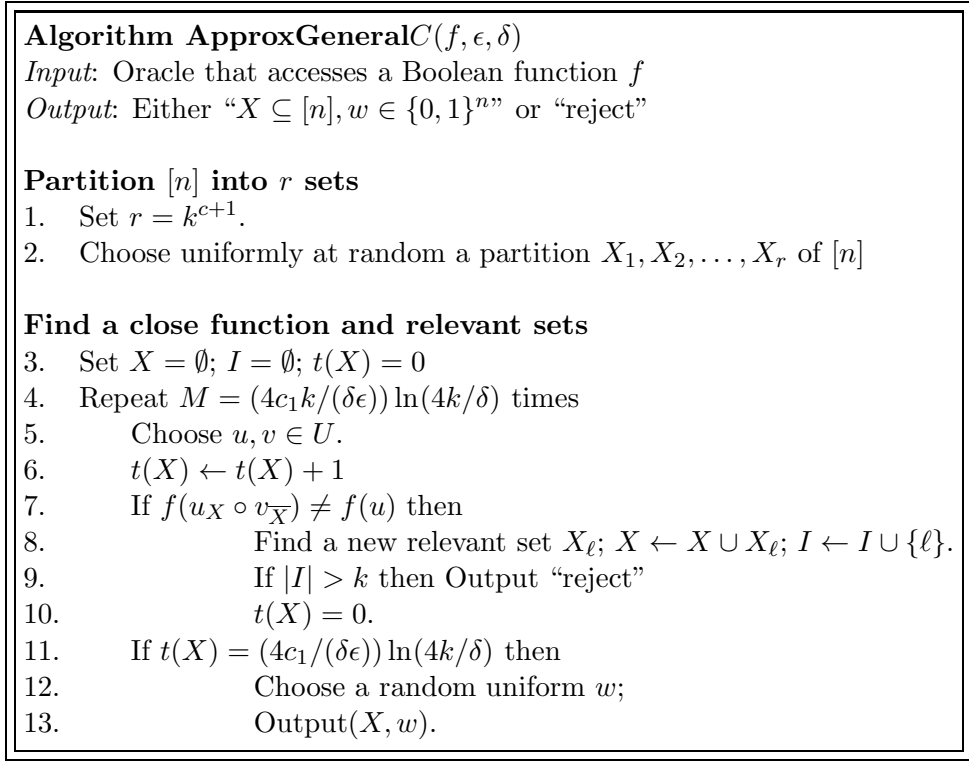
**Algorithm ApproxGeneral**$C(f, \epsilon, \delta)$
*Input*: Oracle that accesses a Boolean function $f$
*Output*: Either "$X \subseteq [n], w \in \{0,1\}^n$" or "reject"

**Partition** $[n]$ **into** $r$ **sets**
1. Set $r = k^{c+1}$.
2. Choose uniformly at random a partition $X_1, X_2, \ldots, X_r$ of $[n]$

**Find a close function and relevant sets**
3. Set $X = \emptyset$; $I = \emptyset$; $t(X) = 0$
4. Repeat $M = (4c_1 k/(\delta\epsilon)) \ln(4k/\delta)$ times
5. Choose $u, v \in U$.
6. $t(X) \leftarrow t(X) + 1$
7. If $f(u_X \circ v_{\overline{X}}) \neq f(u)$ then
8. Find a new relevant set $X_\ell$; $X \leftarrow X \cup X_\ell$; $I \leftarrow I \cup \{\ell\}$.
9. If $|I| > k$ then Output "reject"
10. $t(X) = 0$.
11. If $t(X) = (4c_1/(\delta\epsilon)) \ln(4k/\delta)$ then
12. Choose a random uniform $w$;
13. Output$(X, w)$.